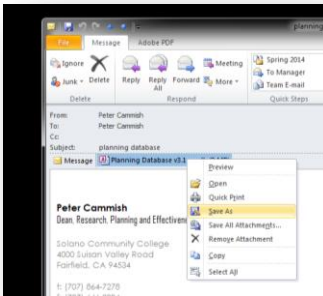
planning

File Message Adobe PDF

Ignore Junk Delete Reply Reply All Forward Meeting More

Delete Respond

Spring 2014 To Manager Team E-mail

Quick Steps

From: Peter Cammish
To: Peter Cammish
Cc:
Subject: planning database

Message Planning Database v3.1

Preview
Open
Quick Print
Save As
Save All Attachments...
Remove Attachment
Copy
Select All

Peter Cammish
Dean, Research, Planning and Effectiven

Solano Community College
4000 Suisun Valley Road
Fairfield, CA 94534

t: (707) 864-7278